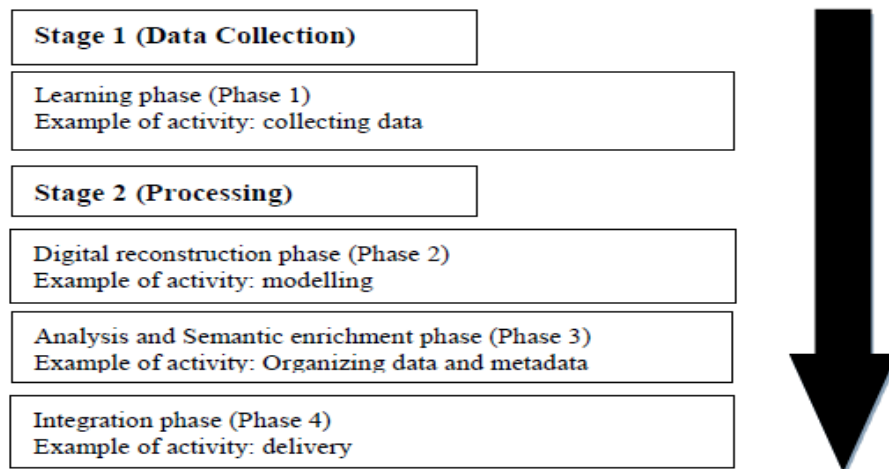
Stage 1 (Data Collection)

Learning phase (Phase 1)
Example of activity: collecting data

Stage 2 (Processing)

Digital reconstruction phase (Phase 2)
Example of activity: modelling

Analysis and Semantic enrichment phase (Phase 3)
Example of activity: Organizing data and metadata

Integration phase (Phase 4)
Example of activity: delivery